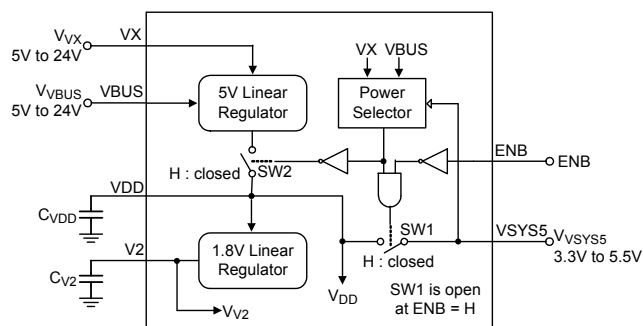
$V_{VX}$
5V to 24V
VX
$V_{VBUS}$
5V to 24V
VBUS
5V Linear Regulator
VX VBUS
Power Selector
ENB
ENB
H : closed
SW2
VDD
$C_{VDD}$
V2
$C_{V2}$
1.8V Linear Regulator
SW1
H : closed
VSYS5
$V_{VSYS5}$
3.3V to 5.5V
$V_{DD}$
SW1 is open at ENB = H
$V_{V2}$